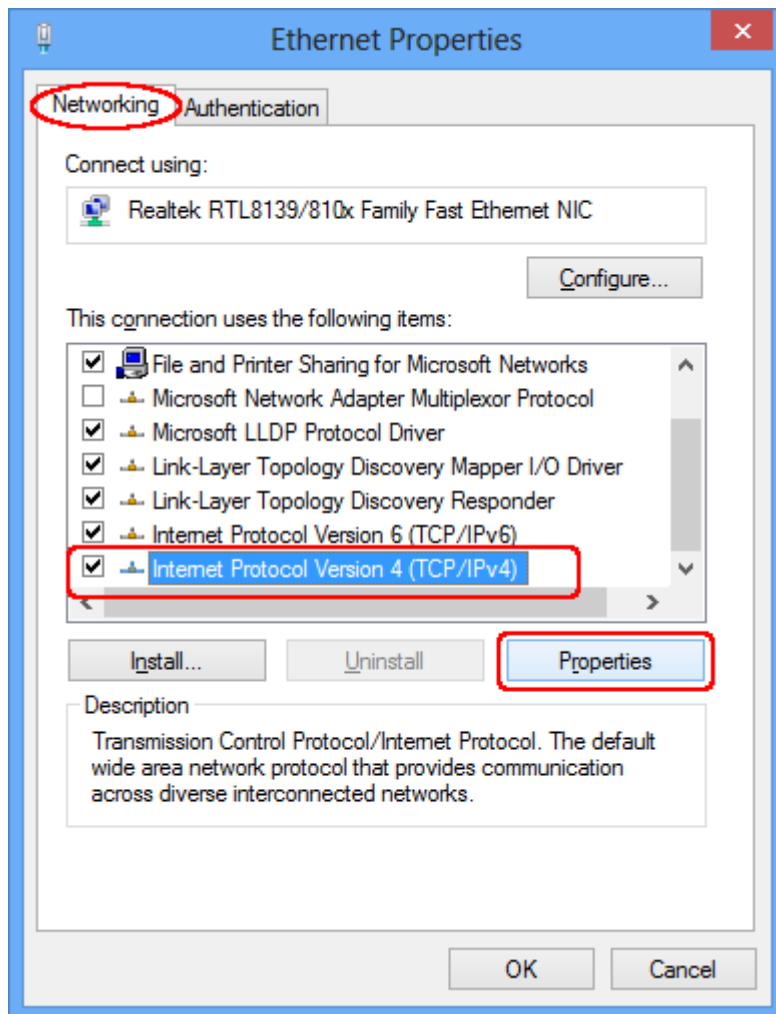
Ethernet Properties

Networking

Authentication

Connect using:

Realtek RTL8139/810x Family Fast Ethernet NIC

Configure...

This connection uses the following items:

File and Printer Sharing for Microsoft Networks

Microsoft Network Adapter Multiplexor Protocol

Microsoft LLDP Protocol Driver

Link-Layer Topology Discovery Mapper I/O Driver

Link-Layer Topology Discovery Responder

Internet Protocol Version 6 (TCP/IPv6)

Internet Protocol Version 4 (TCP/IPv4)

Install...

Uninstall

Properties

Description

Transmission Control Protocol/Internet Protocol. The default wide area network protocol that provides communication across diverse interconnected networks.

OK

Cancel